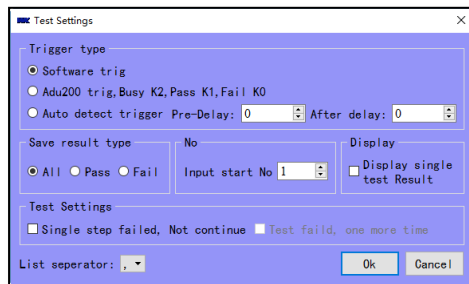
Test Settings

Trigger type
Software trig
Adu200 trig,Busy K2,Pass K1,Fail K0
Auto detect trigger Pre-Delay: 0 After delay: 0

Save result type
All Pass Fail

No
Input start No 1

Display
Display single test Result

Test Settings
Single step failed, Not continue
Test faild, one more time

List seperator: ,
Ok
Cancel